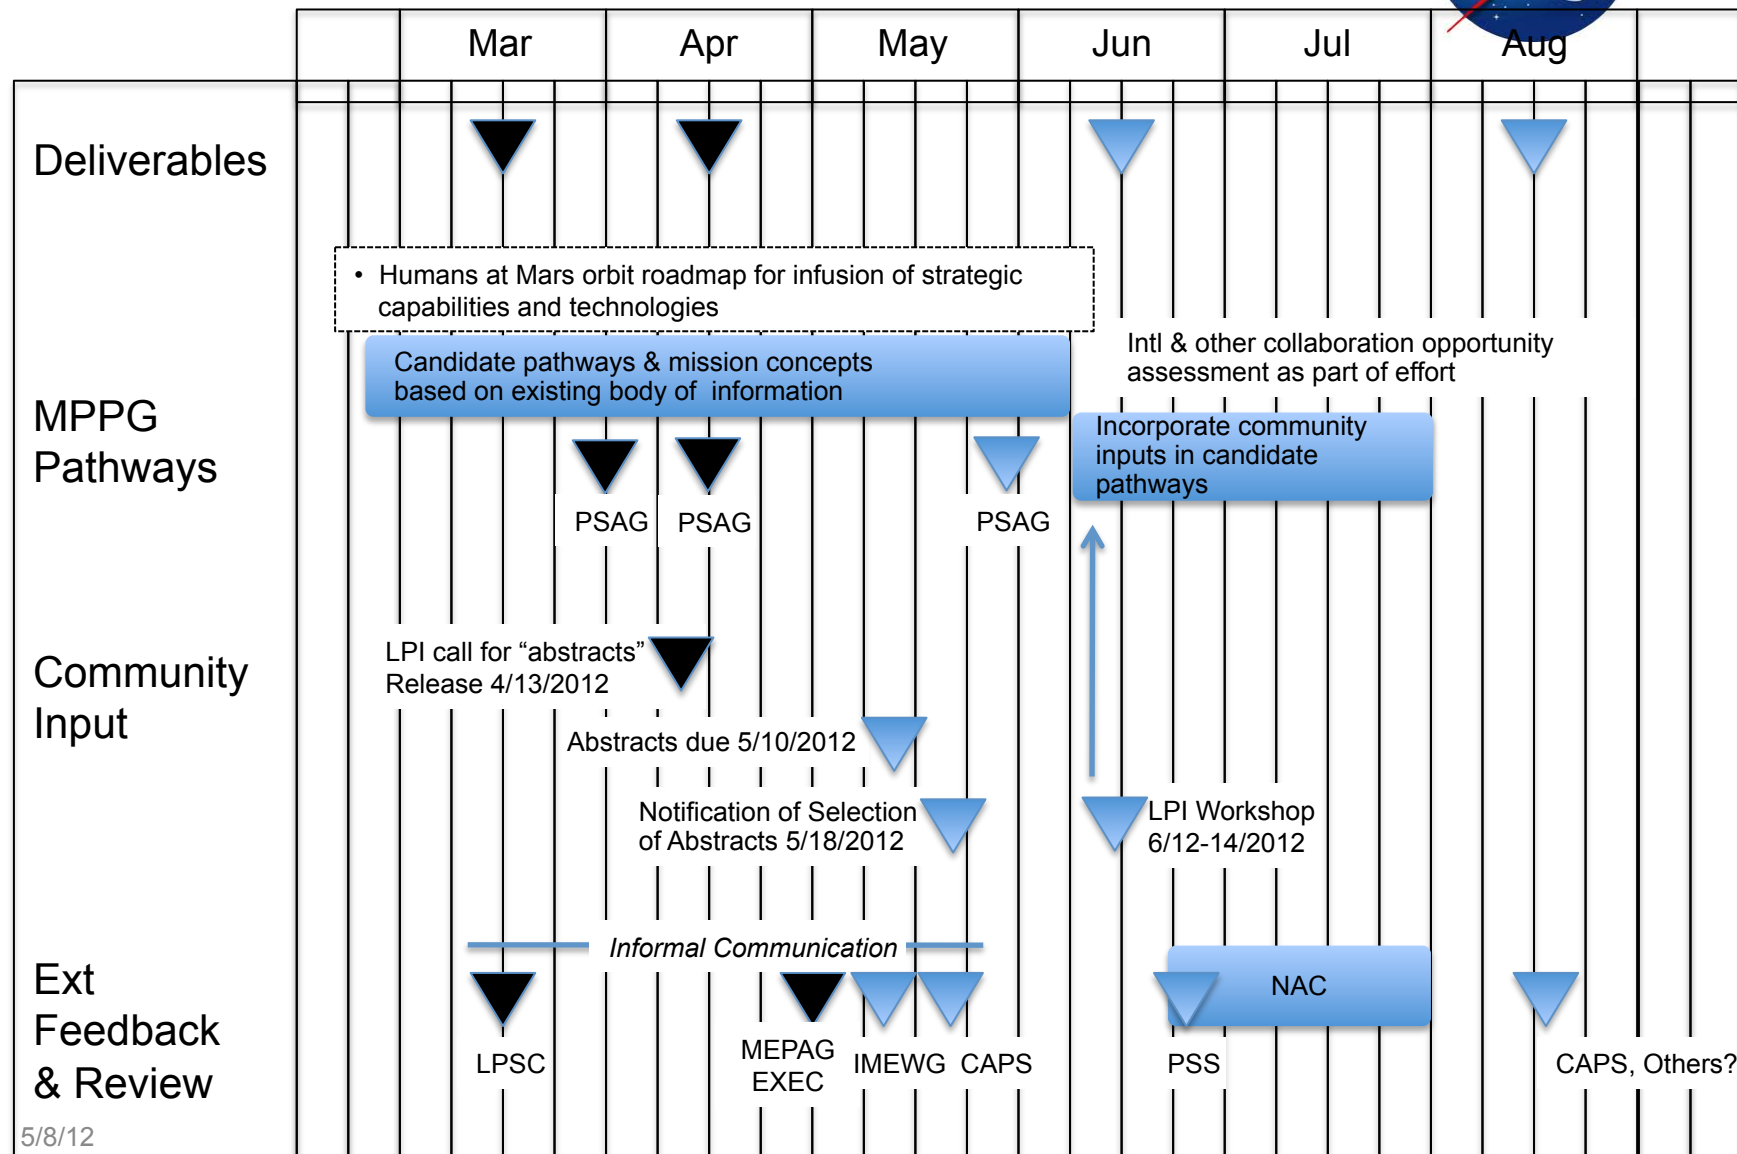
| | Mar | Apr | May | Jun | Jul | Aug |
|---|---|---|---|---|---|---|

Deliverables

• Humans at Mars orbit roadmap for infusion of strategic capabilities and technologies

MPPG Pathways

Candidate pathways & mission concepts based on existing body of information

Intl & other collaboration opportunity assessment as part of effort

Incorporate community inputs in candidate pathways

PSAG PSAG PSAG

Community Input

LPI call for “abstracts” Release 4/13/2012

Abstracts due 5/10/2012

Notification of Selection of Abstracts 5/18/2012

LPI Workshop 6/12-14/2012

Ext Feedback & Review

Informal Communication

NAC

LPSC

MEPAG EXEC

IMEWG CAPS

PSS

CAPS, Others?

5/8/12